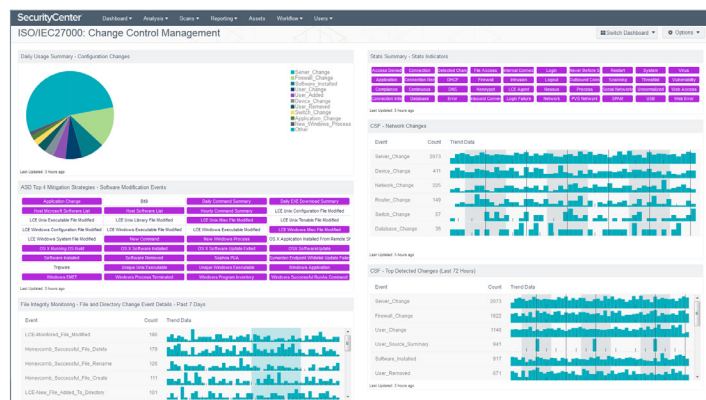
SecurityCenter Dashboard ▾ Analysis ▾ Scans ▾ Reporting ▾ Assets Workflow ▾ Users ▾

ISO/IEC27000: Change Control Management

Switch Dashboard ▾ Options ▾

Daily Usage Summary - Configuration Changes

Server_Change
Firewall_Change
Software_Installed
User_Change
User_Added
Device_Change
User_Removed
Switch_Change
Application_Change
New_Windows_Process
Other

Last Updated: 3 hours ago

ASD Top 4 Mitigation Strategies - Software Modification Events

| Application Change | BIM | Daily Command Summary | Daily EXE Download Summary |
|---|---|---|---|
| Host Microsoft Software List | Host Software List | Hourly Command Summary | LCE Unix Configuration File Modified |
| LCE Unix Executable File Modified | LCE Unix Library File Modified | LCE Unix Mac File Modified | LCE Unix Tunable File Modified |
| LCE Windows Configuration File Modified | LCE Windows Executable File Modified | LCE Windows Executable Modified | LCE Windows Mac File Modified |
| LCE Windows System File Modified | New Command | New Windows Process | OS X Application Installed From Remote SF |
| OS X Running FS Built | OS X Software Update | OS X Software Update Failed | OSX Software Update |
| Software Installed | Software Removed | Tophos PUA | Symantec Endpoint Whitelist Update Failed |
| Tripwire | Unique Unix Executable | Unique Windows Executable | Windows Application |
| Windows EMET | Windows Process Terminated | Windows Program Inventory | Windows Successful Bundle Comment |

Last Updated: 3 hours ago

File Integrity Monitoring - File and Directory Change Event Details - Past 7 Days

| Event | Count | Trend Data |
|---|---|---|
| LCE-Monitored_File_Modified | 160 | |
| Honeycomb_Successful_File_Delete | 178 | |
| Honeycomb_Successful_File_Rename | 126 | |
| Honeycomb_Successful_File_Create | 111 | |
| LCE-New_File_Added_To_Directory | 101 | |

Stats Summary - Stats Indicators

| Access Denied | Connection | Detected Chan | File Access | Internal Connec | Login | Never Before S | Restart | System | Virus |
|---|---|---|---|---|---|---|---|---|---|
| Application | Connection Res | DHCP | Firewall | Intrusion | Logout | Outbound Conn | Scanning | Threatlist | Vulnerability |
| Compliance | Continuous | DNS | Honeypot | LCE Agent | Netstats | Process | Social Network | USB | Web Access |
| Connection Rel | Database | Error | Inbound Connec | Login Failure | Network | PVS Network | SPAM | USB | Web Error |

Last Updated: 3 hours ago

CSF - Network Changes

| Event | Count | Trend Data |
|---|---|---|
| Server_Change | 2973 | |
| Device_Change | 411 | |
| Network_Change | 225 | |
| Router_Change | 149 | |
| Switch_Change | 37 | |
| Database_Change | 35 | |

Last Updated: 3 hours ago

CSF - Top Detected Changes (Last 72 Hours)

| Event | Count | Trend Data |
|---|---|---|
| Server_Change | 2973 | |
| Firewall_Change | 1822 | |
| User_Change | 1140 | |
| User_Source_Summary | 941 | |
| Software_Installed | 917 | |
| User_Removed | 671 | |

Last Updated: 3 hours ago